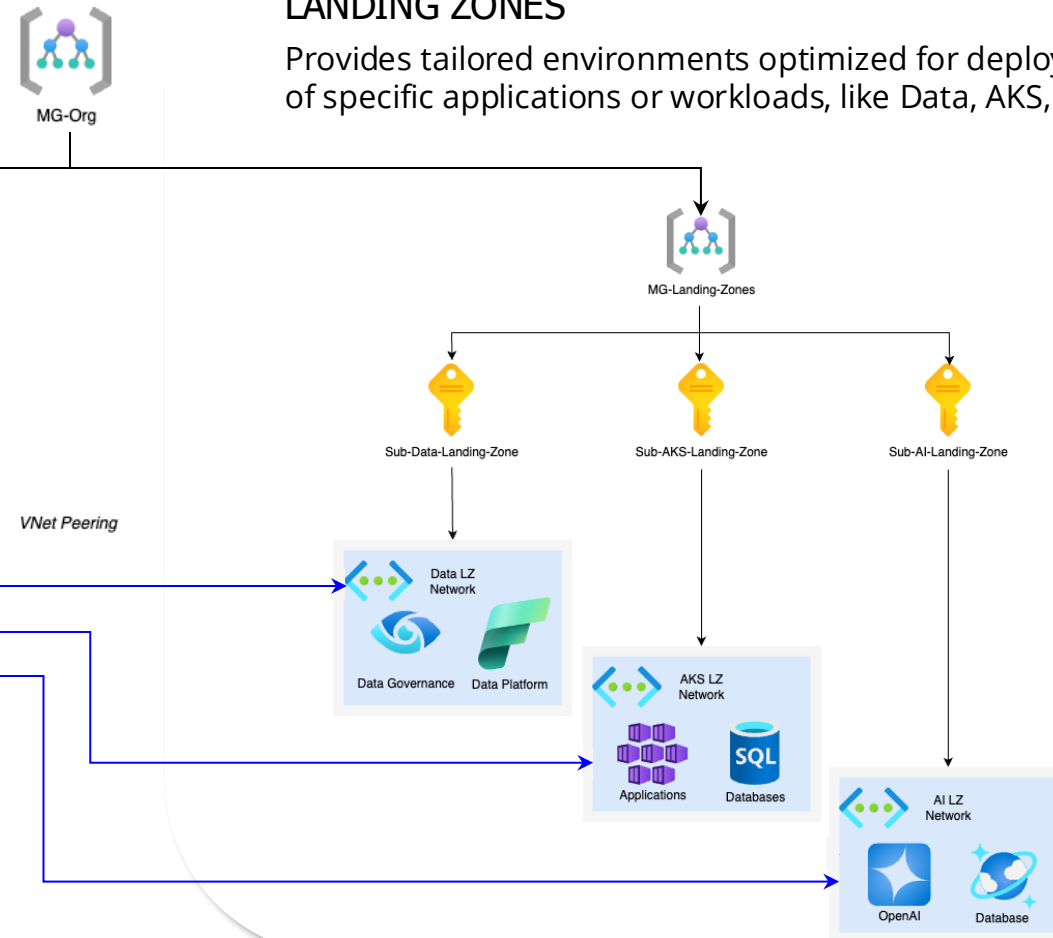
MG-Org

LANDING ZONES

Provides tailored environments optimized for deploy of specific applications or workloads, like Data, AKS,

MG-Landing-Zones

Sub-Data-Landing-Zone

Sub-AKS-Landing-Zone

Sub-AI-Landing-Zone

VNet Peering

Data LZ Network

Data Governance

Data Platform

AKS LZ Network

SQL

Applications

Databases

AI LZ Network

OpenAI

Database